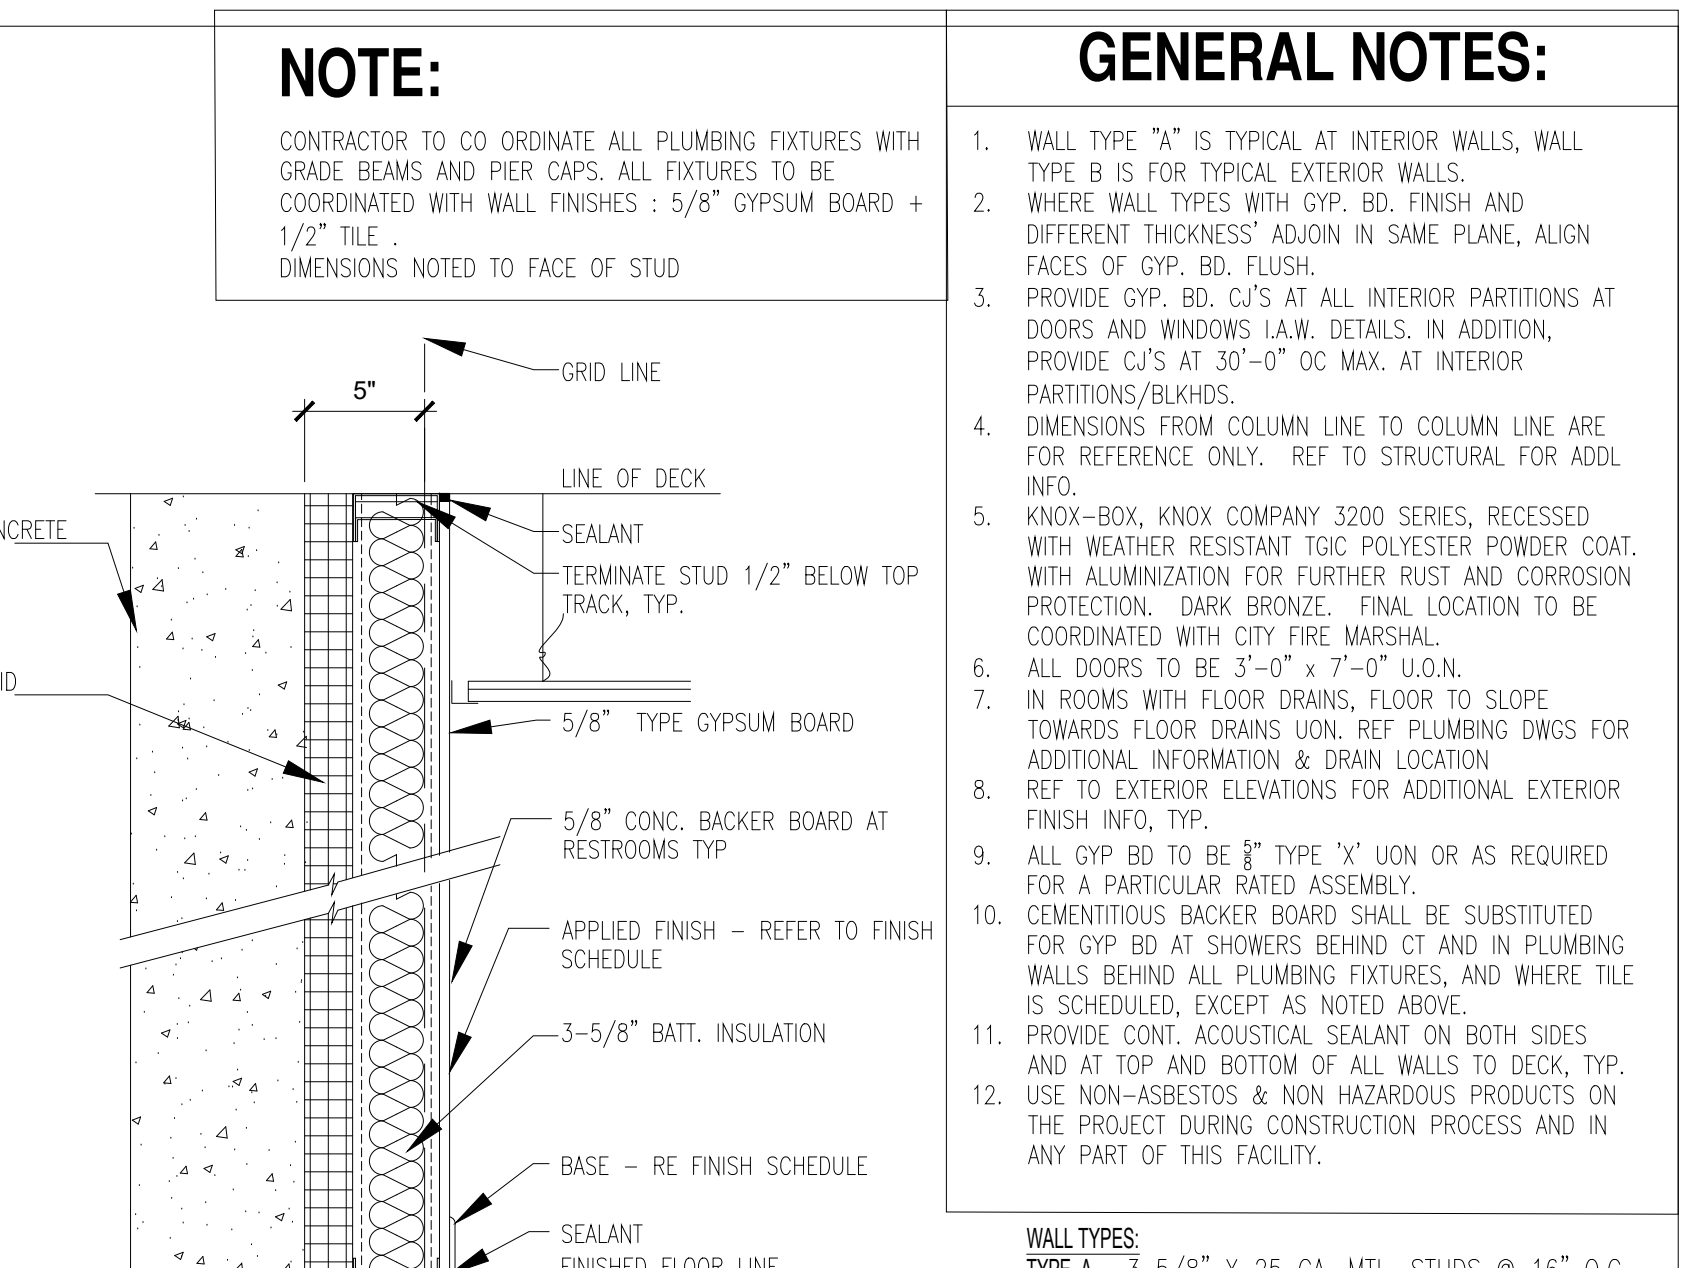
NOTE:

CONTRACTOR TO CO ORDINATE ALL PLUMBING FIXTURES WITH GRADE BEAMS AND PIER CAPS. ALL FIXTURES TO BE COORDINATED WITH WALL FINISHES : 5/8" GYPSUM BOARD + 1/2" TILE .
DIMENSIONS NOTED TO FACE OF STUD

NCRETE

ID

5"

GRID LINE

LINE OF DECK

SEALANT

TERMINATE STUD 1/2" BELOW TOP TRACK, TYP.

5/8" TYPE GYPSUM BOARD

5/8" CONC. BACKER BOARD AT RESTROOMS TYP

APPLIED FINISH – REFER TO FINISH SCHEDULE

3-5/8" BATT. INSULATION

BASE – RE FINISH SCHEDULE

SEALANT

FINISHED FLOOR LINE

GENERAL NOTES:

1. WALL TYPE "A" IS TYPICAL AT INTERIOR WALLS, WALL TYPE B IS FOR TYPICAL EXTERIOR WALLS.
2. WHERE WALL TYPES WITH GYP. BD. FINISH AND DIFFERENT THICKNESS' ADJOIN IN SAME PLANE, ALIGN FACES OF GYP. BD. FLUSH.
3. PROVIDE GYP. BD. CJ'S AT ALL INTERIOR PARTITIONS AT DOORS AND WINDOWS I.A.W. DETAILS. IN ADDITION, PROVIDE CJ'S AT 30'-0" OC MAX. AT INTERIOR PARTITIONS/BLKHDS.
4. DIMENSIONS FROM COLUMN LINE TO COLUMN LINE ARE FOR REFERENCE ONLY. REF TO STRUCTURAL FOR ADDL INFO.
5. KNOX-BOX, KNOX COMPANY 3200 SERIES, RECESSED WITH WEATHER RESISTANT TGIC POLYESTER POWDER COAT. WITH ALUMINIZATION FOR FURTHER RUST AND CORROSION PROTECTION. DARK BRONZE. FINAL LOCATION TO BE COORDINATED WITH CITY FIRE MARSHAL.
6. ALL DOORS TO BE 3'-0" x 7'-0" U.O.N.
7. IN ROOMS WITH FLOOR DRAINS, FLOOR TO SLOPE TOWARDS FLOOR DRAINS UON. REF PLUMBING DWGS FOR ADDITIONAL INFORMATION & DRAIN LOCATION
8. REF TO EXTERIOR ELEVATIONS FOR ADDITIONAL EXTERIOR FINISH INFO, TYP.
9. ALL GYP BD TO BE $\frac{5}{8}$" TYPE 'X' UON OR AS REQUIRED FOR A PARTICULAR RATED ASSEMBLY.
10. CEMENTITIOUS BACKER BOARD SHALL BE SUBSTITUTED FOR GYP BD AT SHOWERS BEHIND CT AND IN PLUMBING WALLS BEHIND ALL PLUMBING FIXTURES, AND WHERE TILE IS SCHEDULED, EXCEPT AS NOTED ABOVE.
11. PROVIDE CONT. ACOUSTICAL SEALANT ON BOTH SIDES AND AT TOP AND BOTTOM OF ALL WALLS TO DECK, TYP.
12. USE NON-ASBESTOS & NON HAZARDOUS PRODUCTS ON THE PROJECT DURING CONSTRUCTION PROCESS AND IN ANY PART OF THIS FACILITY.

WALL TYPES:
TYPE A 3 5/8" X 25 GA. MTL. STUDS @ 16" O.C.